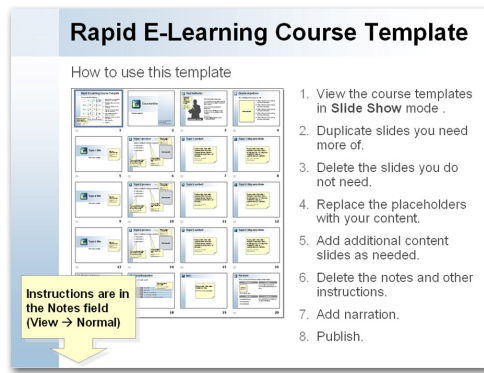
Rapid E-Learning Course Template

How to use this template

1. View the course templates in **Slide Show** mode .
2. Duplicate slides you need more of.
3. Delete the slides you do not need.
4. Replace the placeholders with your content.
5. Add additional content slides as needed.
6. Delete the notes and other instructions.
7. Add narration.
8. Publish.

Instructions are in the Notes field (View → Normal)